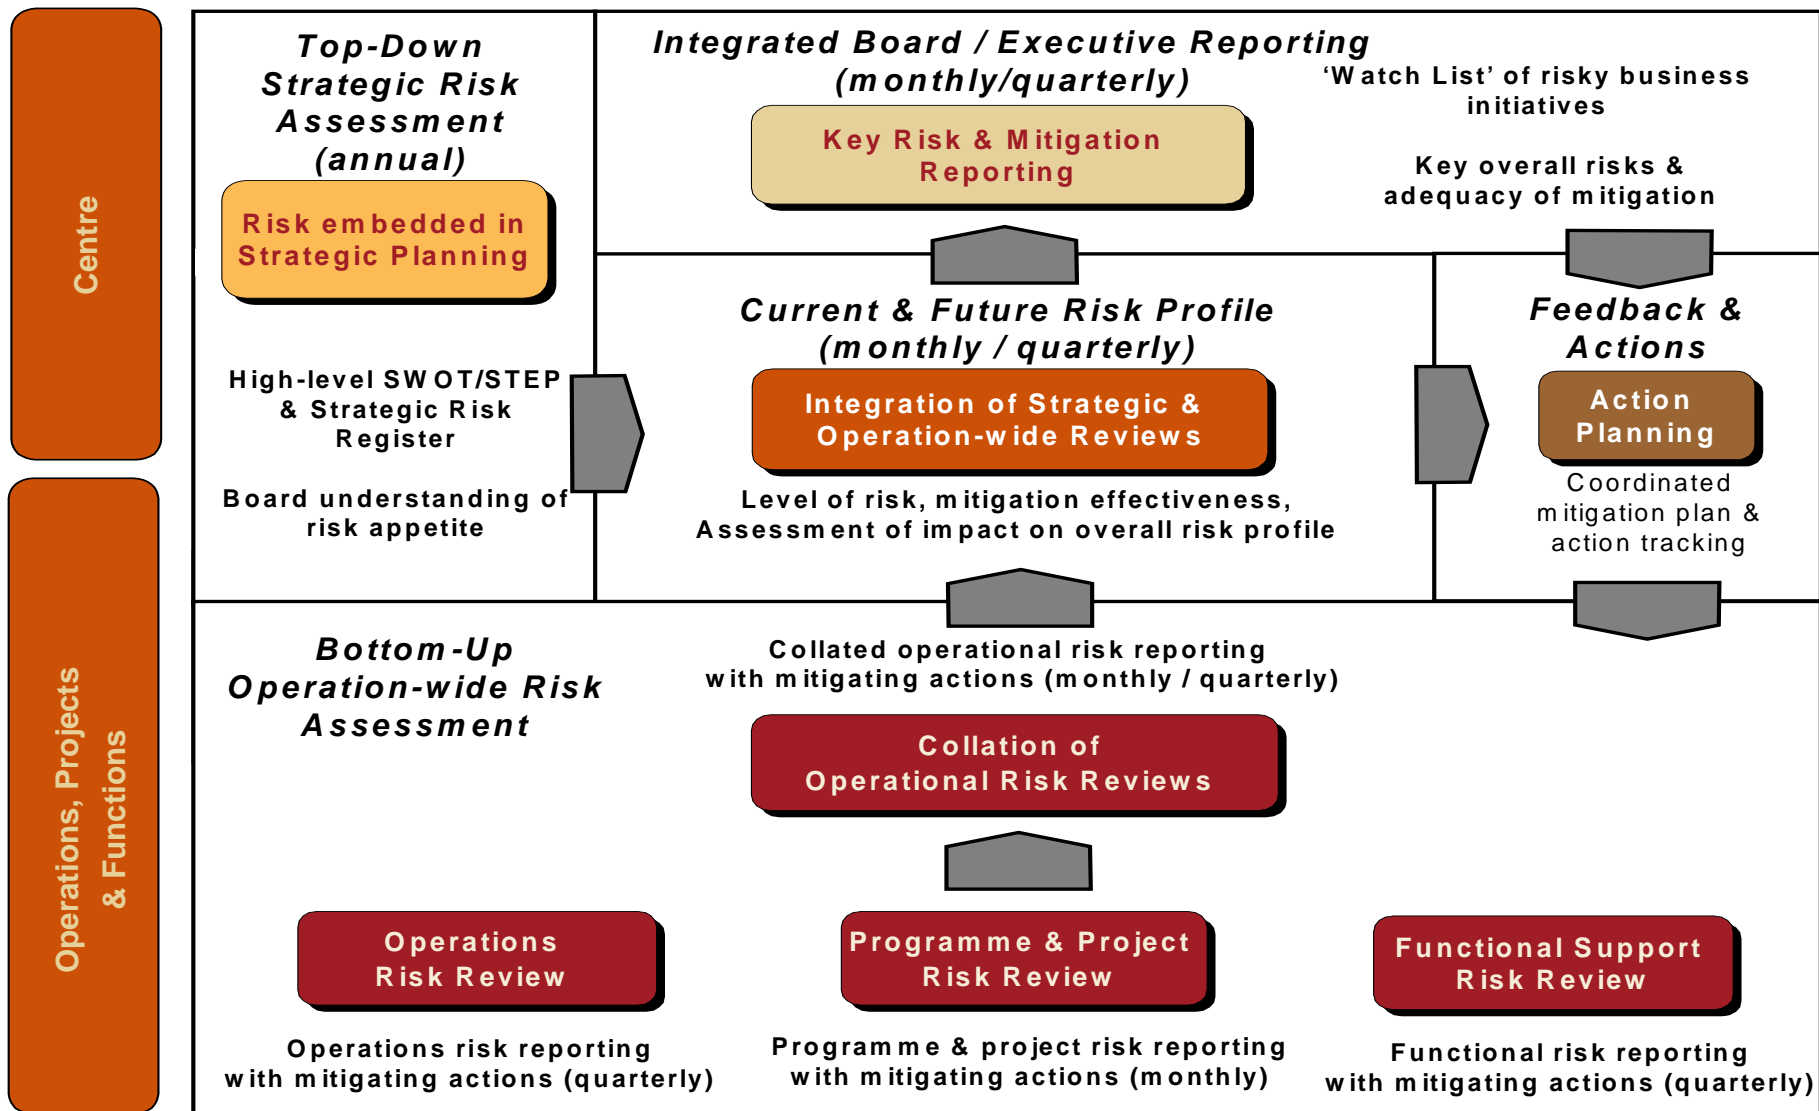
Centre

Operations, Projects & Functions

Top-Down Strategic Risk Assessment (annual)

Risk embedded in Strategic Planning

High-level SWOT/STEP & Strategic Risk Register

Board understanding of risk appetite

Integrated Board / Executive Reporting (monthly/quarterly)

Key Risk & Mitigation Reporting

'Watch List' of risky business initiatives

Key overall risks & adequacy of mitigation

Current & Future Risk Profile (monthly / quarterly)

Integration of Strategic & Operation-wide Reviews

Level of risk, mitigation effectiveness, Assessment of impact on overall risk profile

Feedback & Actions

Action Planning

Coordinated mitigation plan & action tracking

Bottom-Up Operation-wide Risk Assessment

Collated operational risk reporting with mitigating actions (monthly / quarterly)

Collation of Operational Risk Reviews

Operations Risk Review

Operations risk reporting with mitigating actions (quarterly)

Programme & Project Risk Review

Programme & project risk reporting with mitigating actions (monthly)

Functional Support Risk Review

Functional risk reporting with mitigating actions (quarterly)